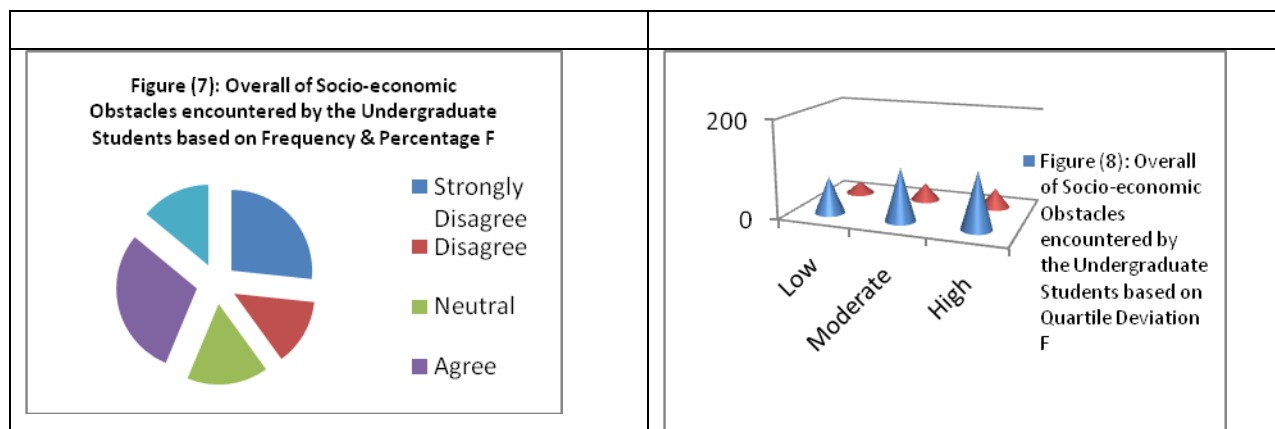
Figure (7): Overall of Socio-economic Obstacles encountered by the Undergraduate Students based on Frequency & Percentage F

Strongly Disagree
Disagree
Neutral
Agree

200
0
Low
Moderate
High

Figure (8): Overall of Socio-economic Obstacles encountered by the Undergraduate Students based on Quartile Deviation F